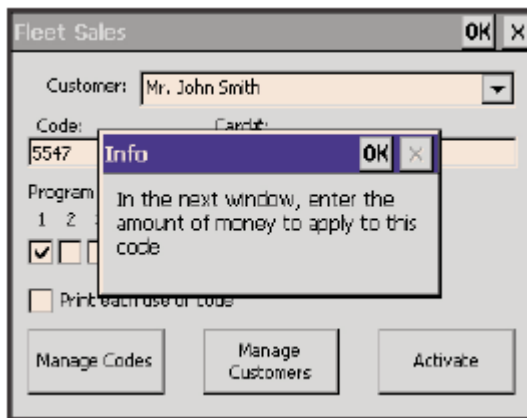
Fleet Sales OK ×

Customer: Mr. John Smith

Code: Card#:

5547

Program

1 2 3

Info OK ×

In the next window, enter the amount of money to apply to this code

Print each use of code

Manage Codes

Manage Customers

Activate